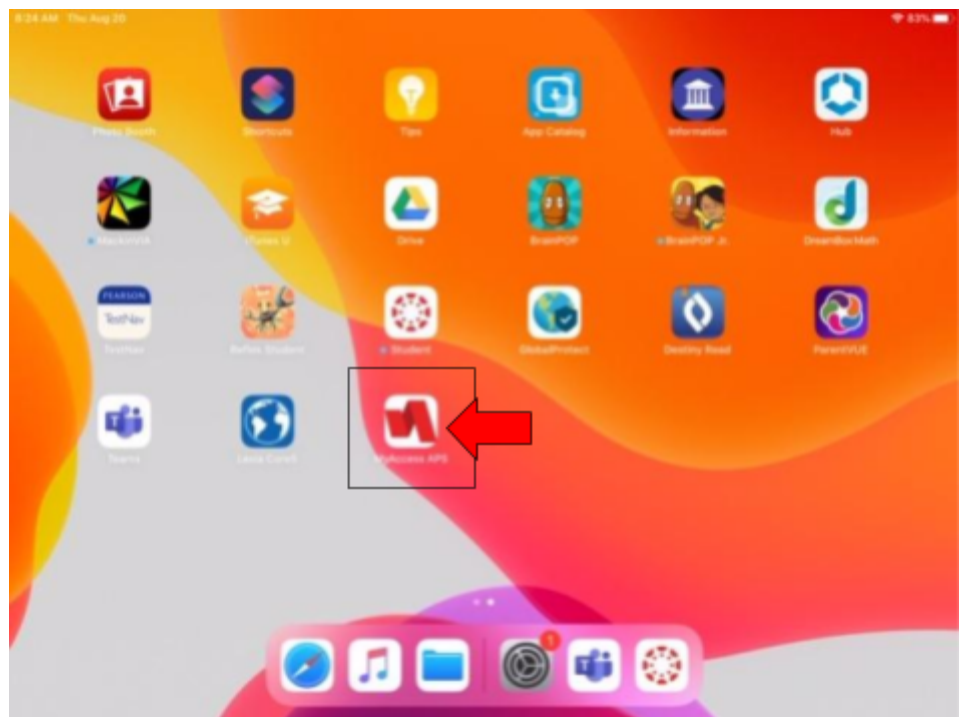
8:24 AM Thu Aug 20

83%

Photo Booth

Shortcuts

Tips

App Catalog

Information

Hub

MackinVIA

iTunes U

Drive

BrainPOP

BrainPOP Jr.

DreamBoxMath

PEARSON
TestNav

TestNav

Reflex Student

Student

GlobalProtect

Destiny Read

ParentVUE

Teams

Lexia Core5

MyAccess APS

1